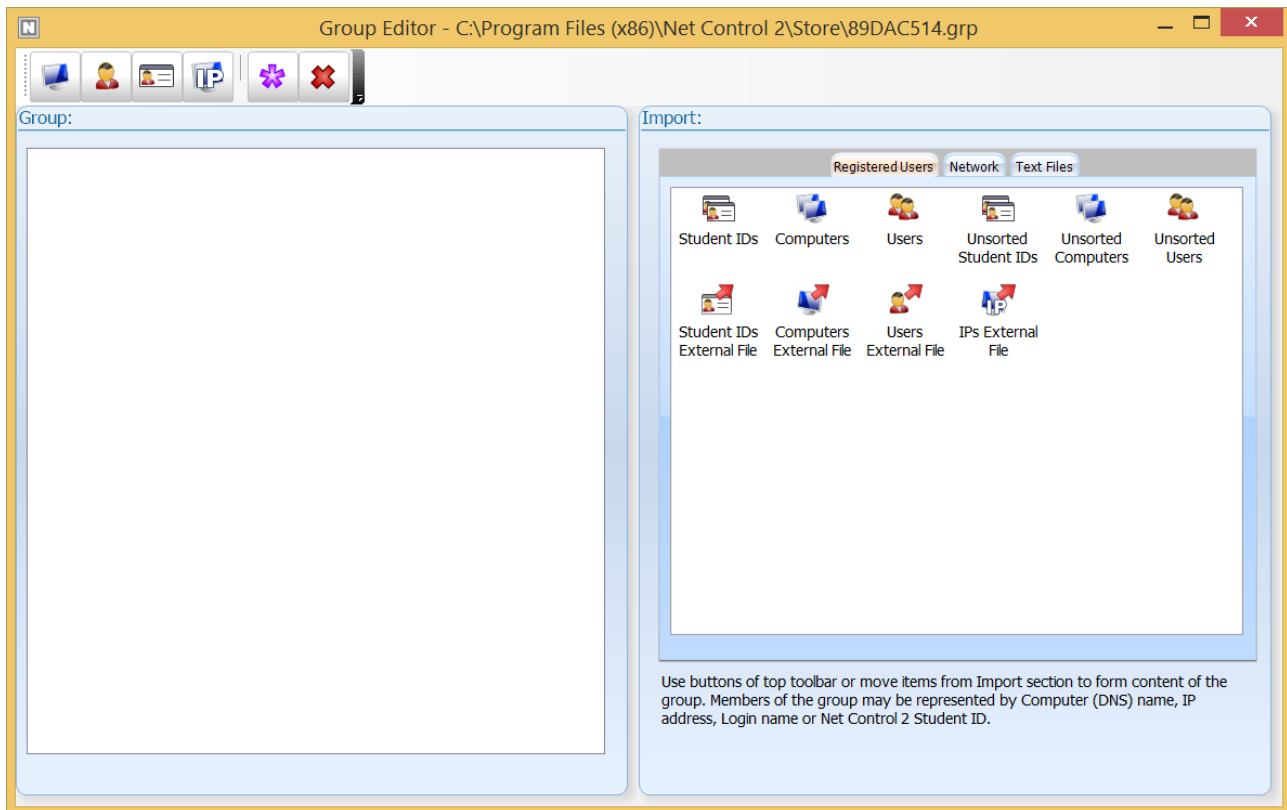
Group Editor - C:\Program Files (x86)\Net Control 2\Store\89DAC514.grp

IP

Group:

Import:

Registered Users | Network | Text Files

Student IDs
Computers
Users
Unsorted Student IDs
Unsorted Computers
Unsorted Users
Student IDs External File
Computers External File
Users External File
IPs External File

Use buttons of top toolbar or move items from Import section to form content of the group. Members of the group may be represented by Computer (DNS) name, IP address, Login name or Net Control 2 Student ID.